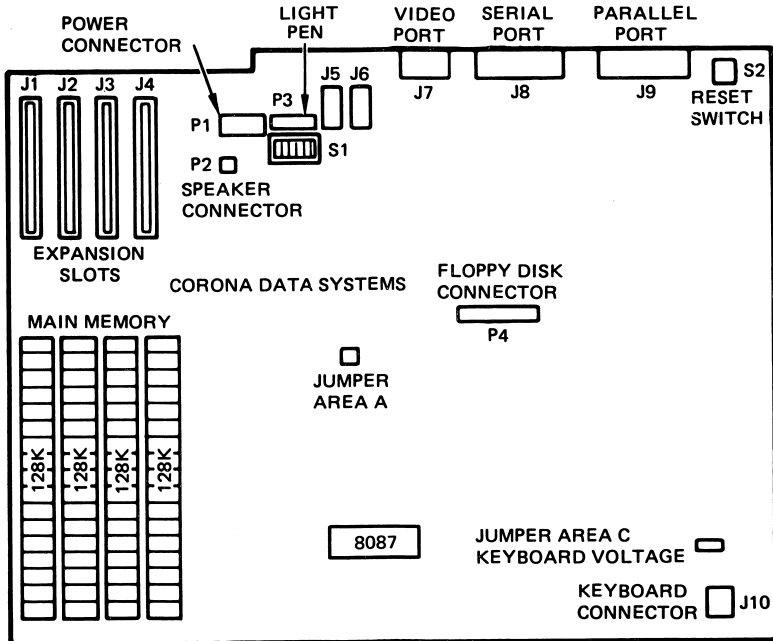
POWER CONNECTOR

LIGHT PEN

VIDEO PORT

SERIAL PORT

PARALLEL PORT

J1 J2 J3 J4

J5 J6

J7

J8

J9

S2

RESET SWITCH

P1

P3

S1

P2

SPEAKER CONNECTOR

EXPANSION SLOTS

CORONA DATA SYSTEMS

FLOPPY DISK CONNECTOR

P4

MAIN MEMORY

128K 128K 128K 128K

JUMPER AREA A

8087

JUMPER AREA C KEYBOARD VOLTAGE

KEYBOARD CONNECTOR

J10